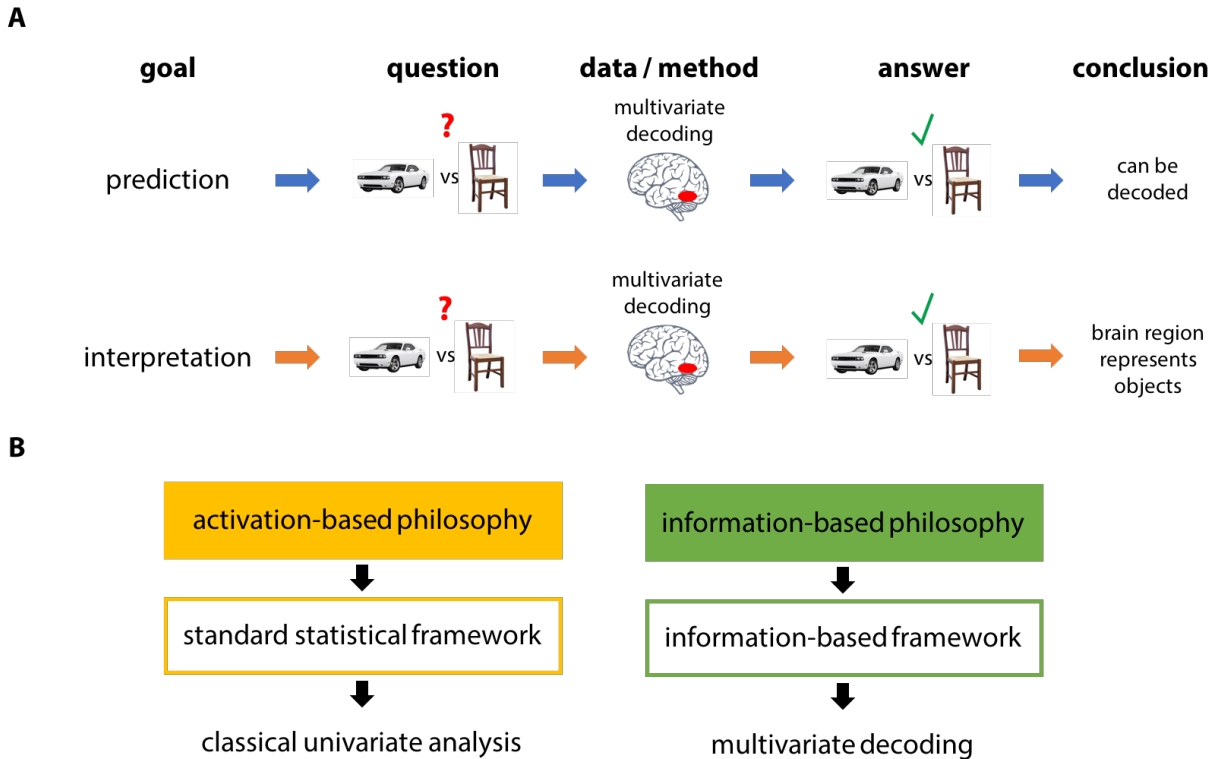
A

goal

question

data / method

answer

conclusion

prediction

?

vs

multivariate decoding

vs

can be decoded

interpretation

?

vs

multivariate decoding

vs

brain region represents objects

B

activation-based philosophy

standard statistical framework

classical univariate analysis

information-based philosophy

information-based framework

multivariate decoding